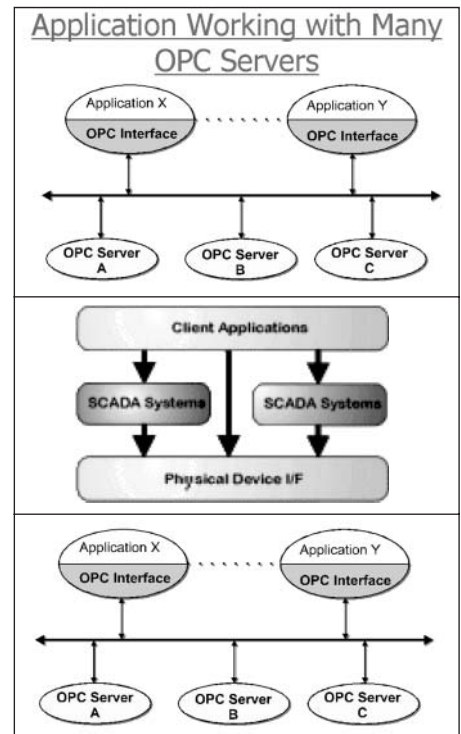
Application Working with Many OPC Servers

Application X
OPC Interface

Application Y
OPC Interface

OPC Server A

OPC Server B

OPC Server C

Client Applications

SCADA Systems

SCADA Systems

Physical Device I/F

Application X
OPC Interface

Application Y
OPC Interface

OPC Server A

OPC Server B

OPC Server C